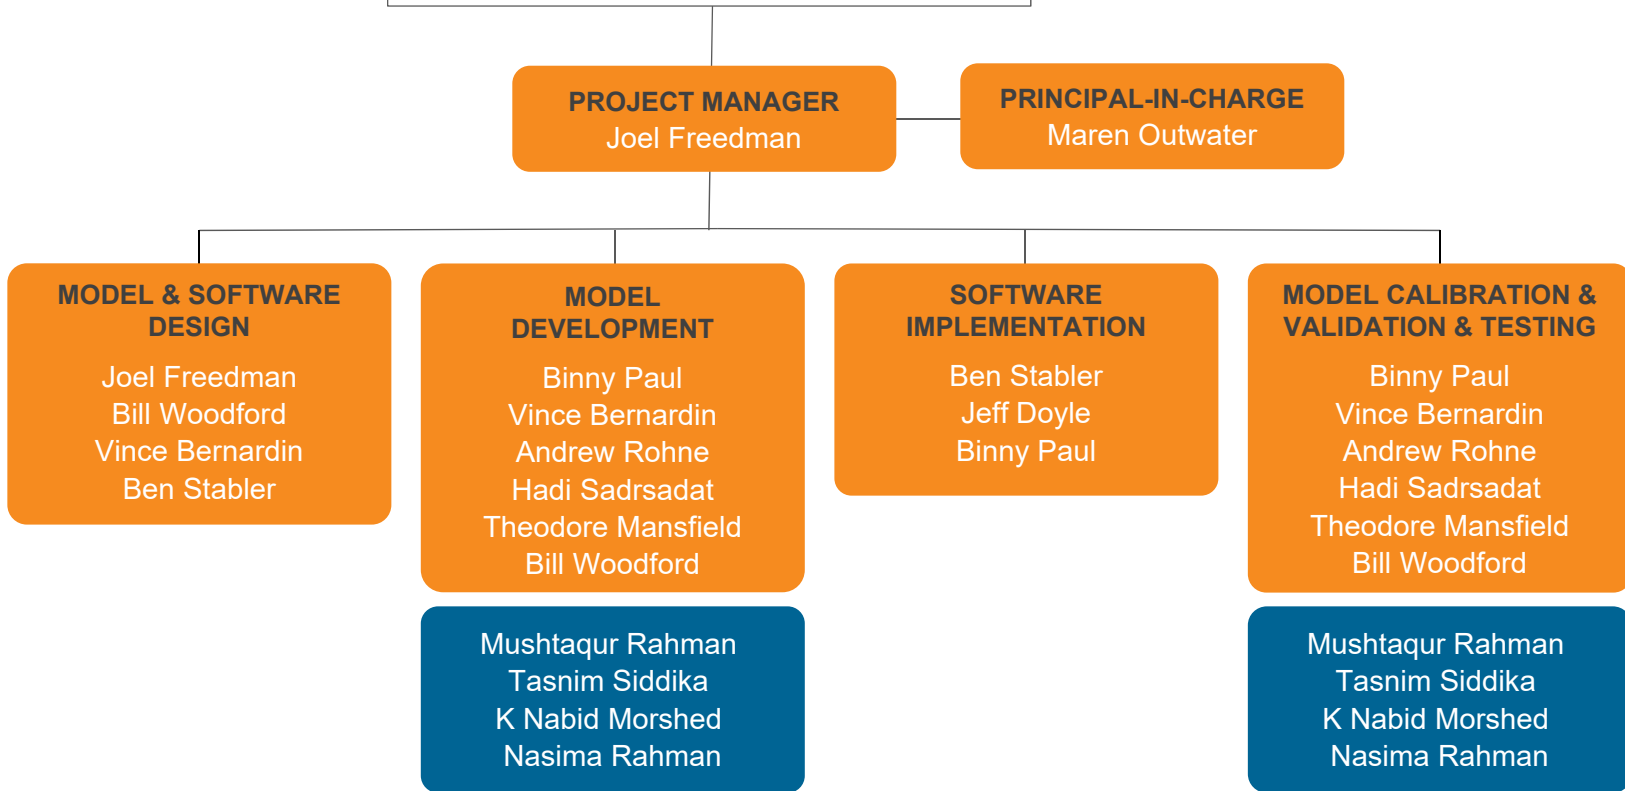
PROJECT MANAGER
Joel Freedman

PRINCIPAL-IN-CHARGE
Maren Outwater

MODEL & SOFTWARE DESIGN
Joel Freedman
Bill Woodford
Vince Bernardin
Ben Stabler

MODEL DEVELOPMENT
Binny Paul
Vince Bernardin
Andrew Rohne
Hadi Sadrsadat
Theodore Mansfield
Bill Woodford

Mushtaqur Rahman
Tasnim Siddika
K Nabid Morshed
Nasima Rahman

SOFTWARE IMPLEMENTATION
Ben Stabler
Jeff Doyle
Binny Paul

MODEL CALIBRATION & VALIDATION & TESTING
Binny Paul
Vince Bernardin
Andrew Rohne
Hadi Sadrsadat
Theodore Mansfield
Bill Woodford

Mushtaqur Rahman
Tasnim Siddika
K Nabid Morshed
Nasima Rahman